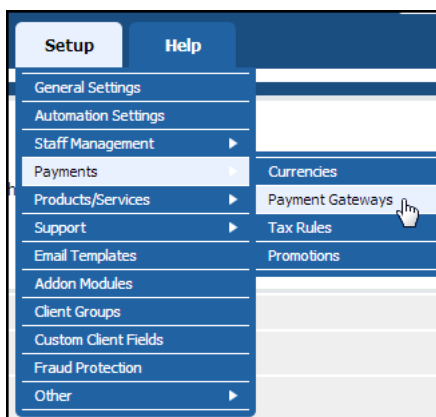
Setup
Help
General Settings
Automation Settings
Staff Management
Payments
Products/Services
Support
Email Templates
Addon Modules
Client Groups
Custom Client Fields
Fraud Protection
Other
Currencies
Payment Gateways
Tax Rules
Promotions